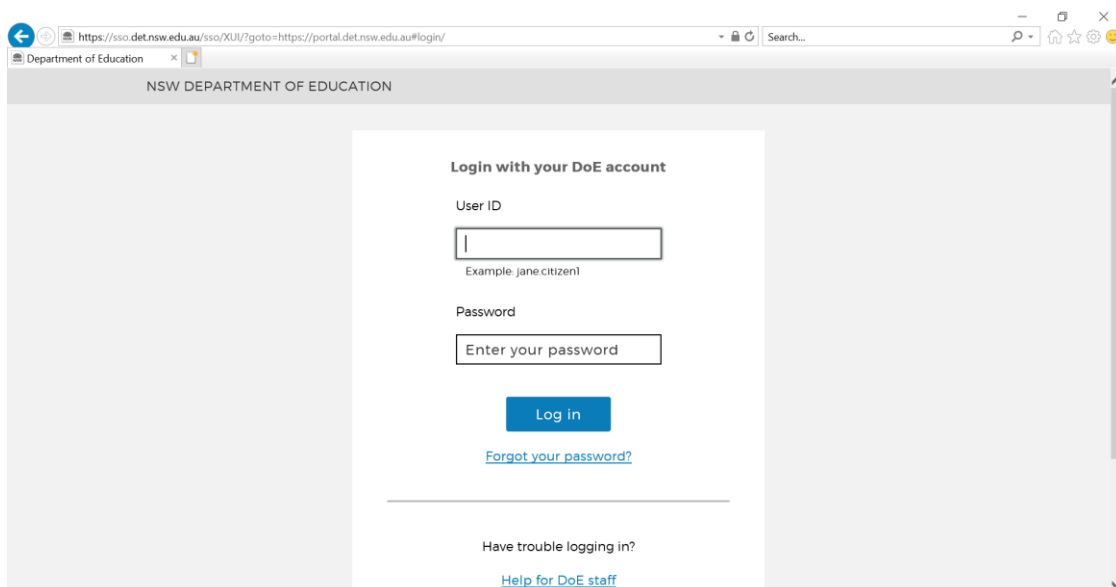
https://sso.det.nsw.edu.au/sso/XUI/?goto=https://portal.det.nsw.edu.au#login/

Search...

Department of Education ×

NSW DEPARTMENT OF EDUCATION

Login with your DoE account

User ID

Example: jane.citizen1

Password

Enter your password

Log in

Forgot your password?

Have trouble logging in?

Help for DoE staff